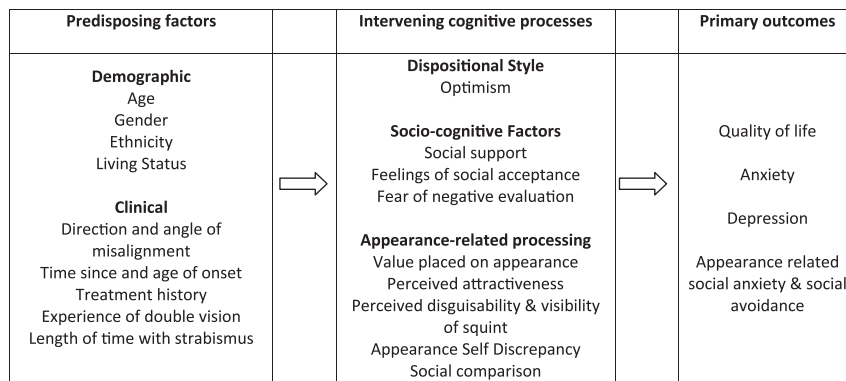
| Predisposing factors | | Intervening cognitive processes | | Primary outcomes |
|---|---|---|---|---|
| **Demographic** Age Gender Ethnicity Living Status **Clinical** Direction and angle of misalignment Time since and age of onset Treatment history Experience of double vision Length of time with strabismus | | **Dispositional Style** Optimism **Socio-cognitive Factors** Social support Feelings of social acceptance Fear of negative evaluation **Appearance-related processing** Value placed on appearance Perceived attractiveness Perceived disguisability & visibility of squint Appearance Self Discrepancy Social comparison | | Quality of life Anxiety Depression Appearance related social anxiety & social avoidance |